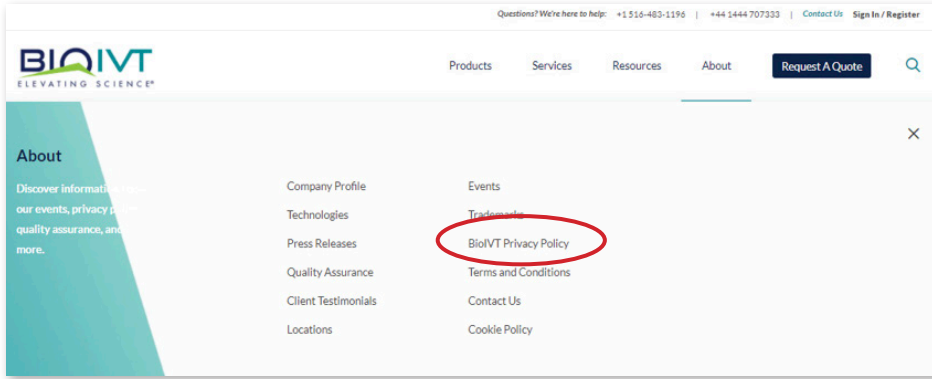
Questions? We're here to help: +1 516-483-1196 | +44 1444 707333 | Contact Us Sign In / Register

BIOIVT
ELEVATING SCIENCE®

Products Services Resources About Request A Quote

×

About

Discover information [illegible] our events, privacy p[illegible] quality assurance, and more.

Company Profile
Technologies
Press Releases
Quality Assurance
Client Testimonials
Locations

Events
Trademarks
BioIVT Privacy Policy
Terms and Conditions
Contact Us
Cookie Policy